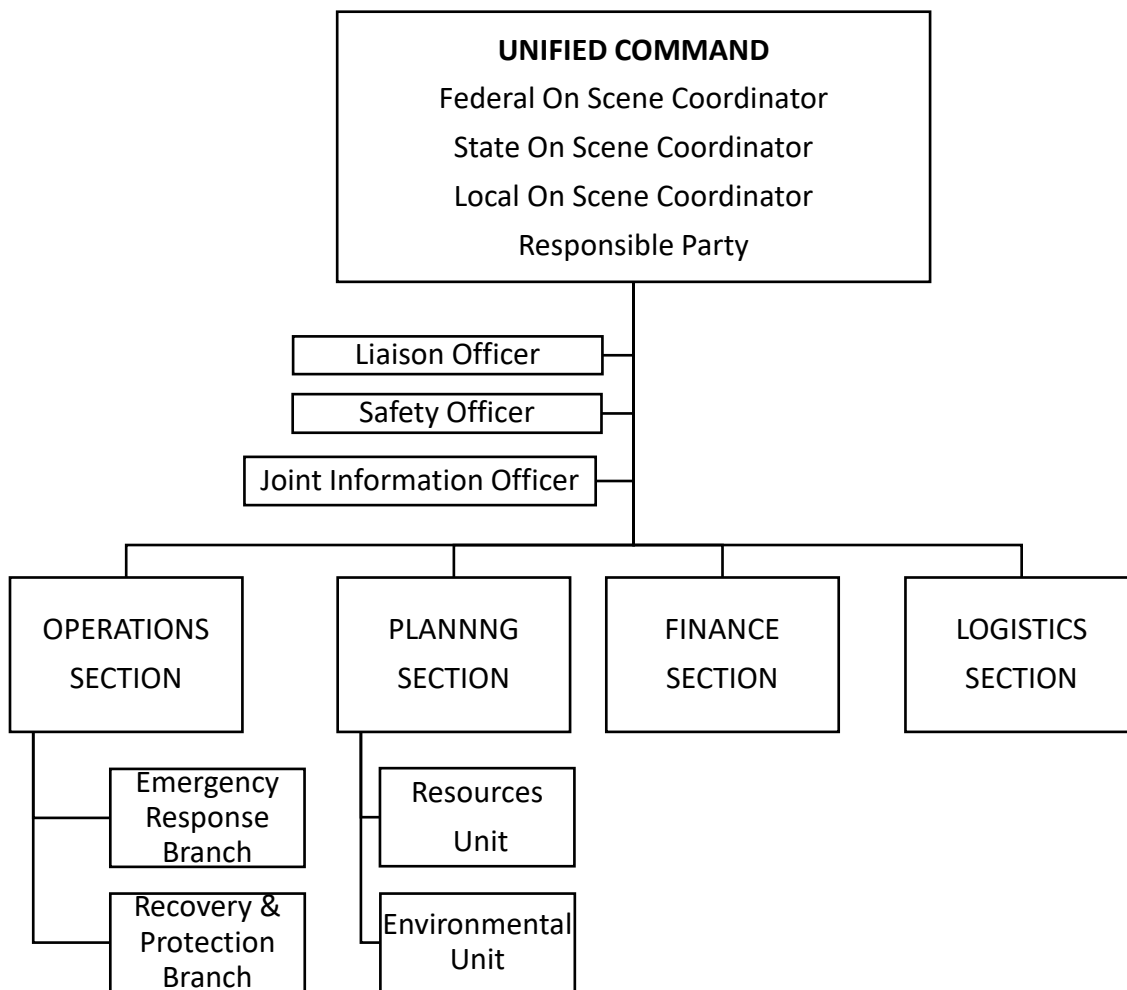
**UNIFIED COMMAND**
Federal On Scene Coordinator
State On Scene Coordinator
Local On Scene Coordinator
Responsible Party

Liaison Officer

Safety Officer

Joint Information Officer

OPERATIONS SECTION

PLANNNG SECTION

FINANCE SECTION

LOGISTICS SECTION

Emergency Response Branch

Recovery & Protection Branch

Resources Unit

Environmental Unit